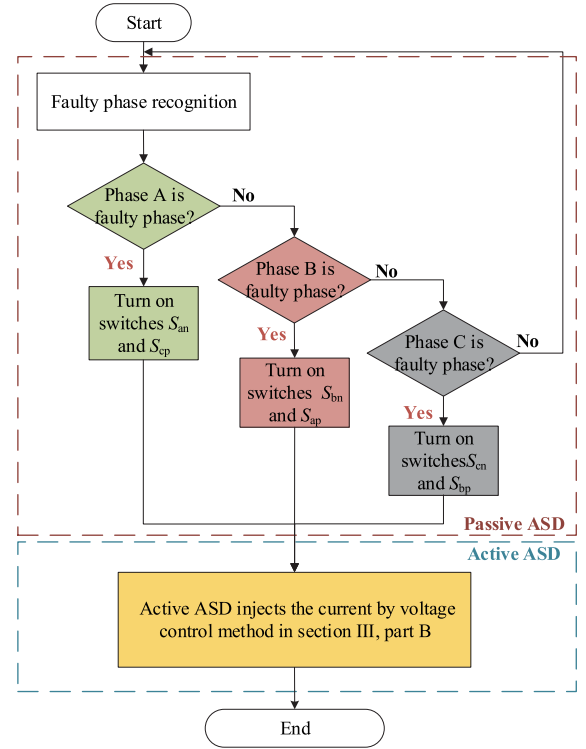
Start

Faulty phase recognition

Phase A is faulty phase?

No

Yes

Turn on switches $S_{an}$ and $S_{cp}$

Phase B is faulty phase?

No

Yes

Turn on switches $S_{bn}$ and $S_{ap}$

Phase C is faulty phase?

No

Yes

Turn on switches$S_{cn}$ and $S_{bp}$

Passive ASD

Active ASD

Active ASD injects the current by voltage control method in section III, part B

End